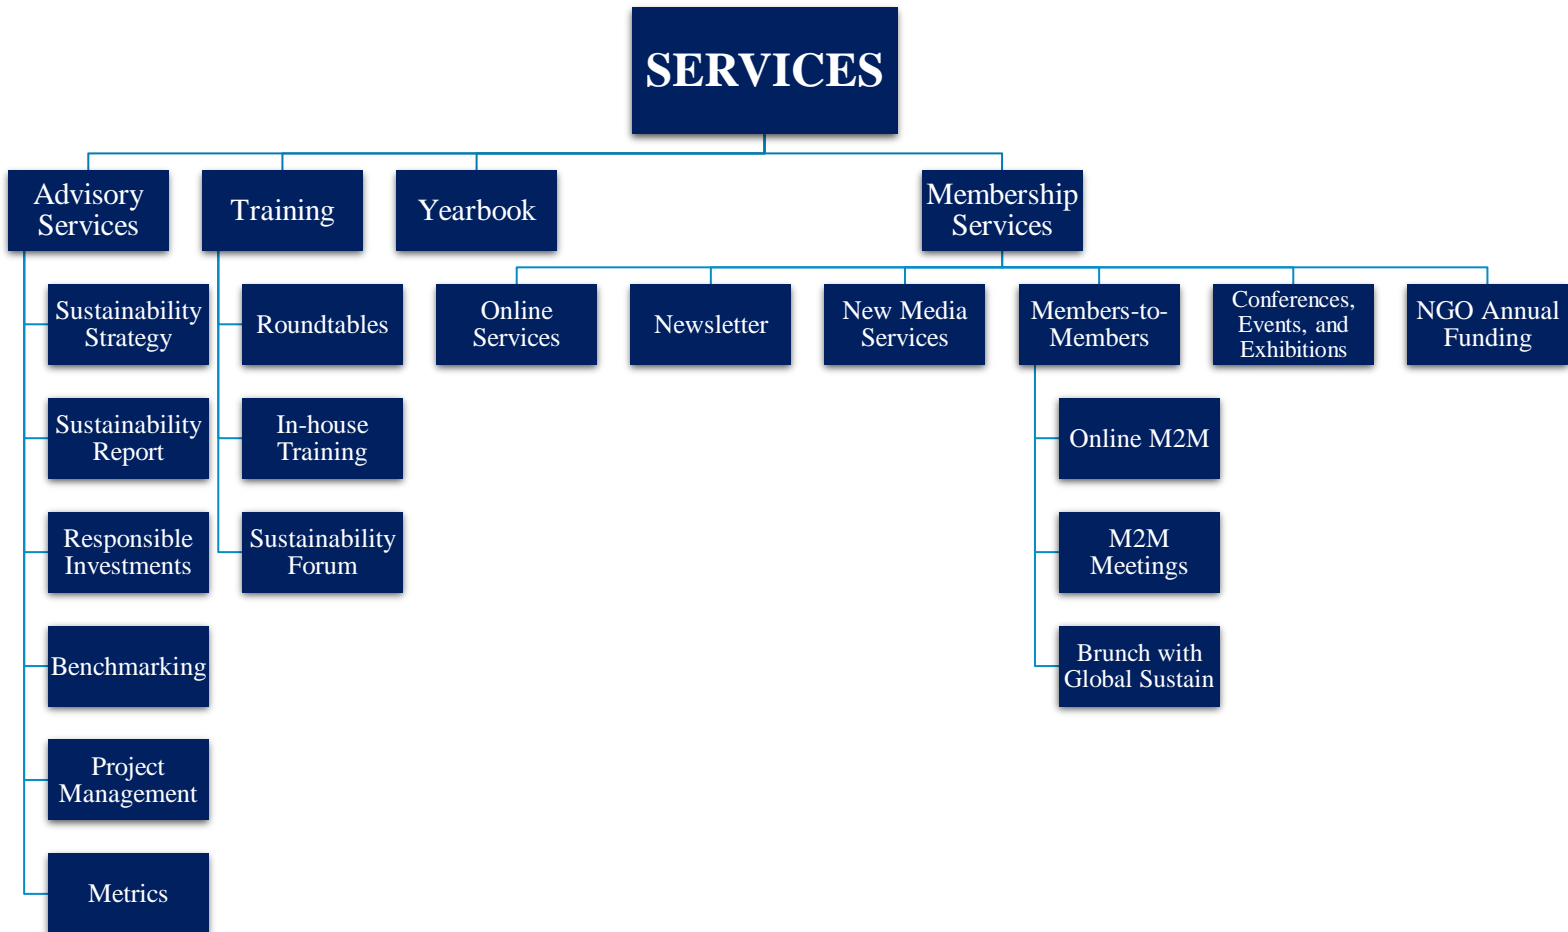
SERVICES

Advisory Services

Sustainability Strategy

Sustainability Report

Responsible Investments

Benchmarking

Project Management

Metrics

Training

Roundtables

In-house Training

Sustainability Forum

Yearbook

Membership Services

Online Services

Newsletter

New Media Services

Members-to-Members

Online M2M

M2M Meetings

Brunch with Global Sustain

Conferences, Events, and Exhibitions

NGO Annual Funding